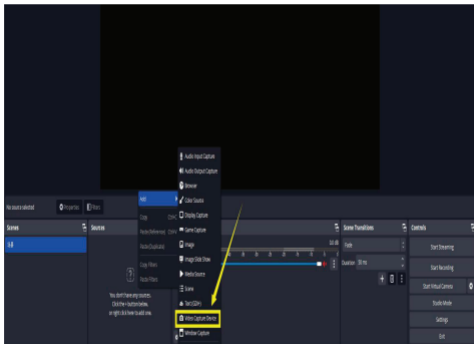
No source selected
Properties
Filters
Scenes
Sources
Scene
Add
Copy
Paste (Reference)
Paste (Duplicate)
Copy Filters
Paste Filters
Audio Input Capture
Audio Output Capture
Browser
Color Source
Display Capture
Game Capture
Image
Image Slide Show
Media Source
Scene
Text (GDI+)
Video Capture Device
Window Capture
You don't have any sources.
Click the + button below,
or right click here to add one.
Scene Transitions
Fade
Duration
300 ms
Controls
Start Streaming
Start Recording
Start Virtual Camera
Studio Mode
Settings
Exit